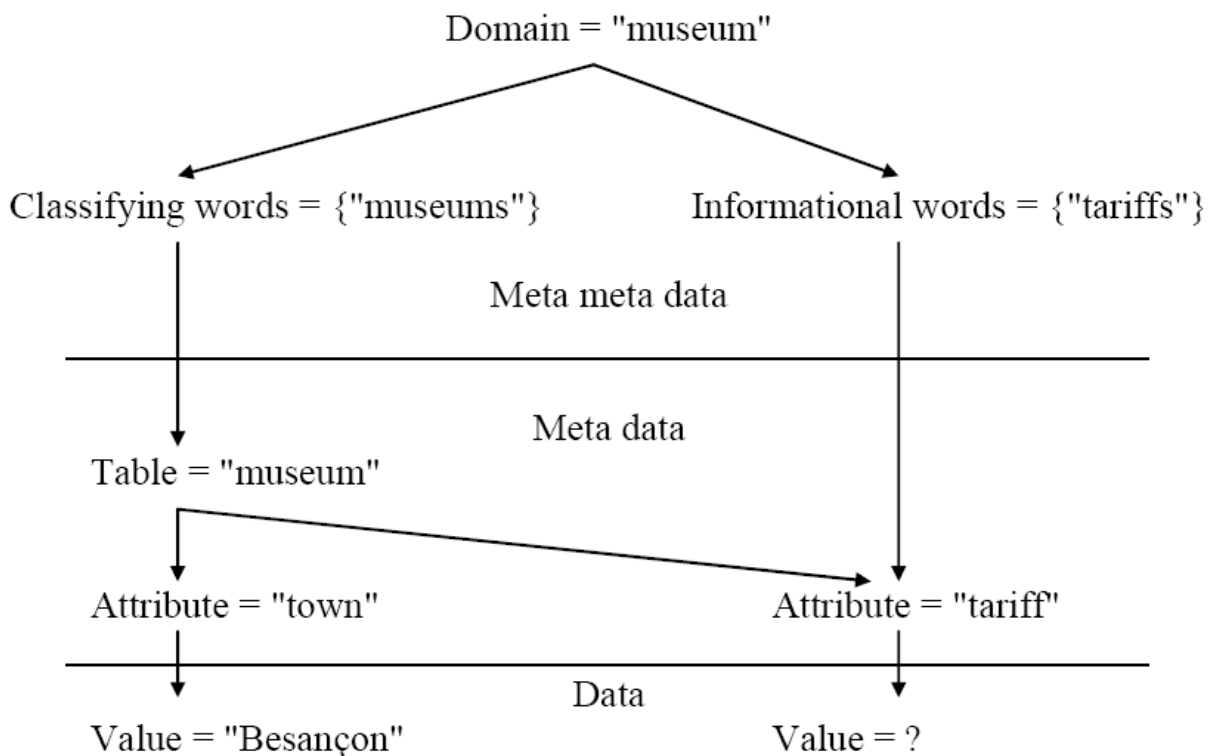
Domain = "museum"

Classifying words = {"museums"}

Informational words = {"tariffs"}

Meta meta data

Meta data

Table = "museum"

Attribute = "town"

Attribute = "tariff"

Data

Value = "Besançon"

Value = ?